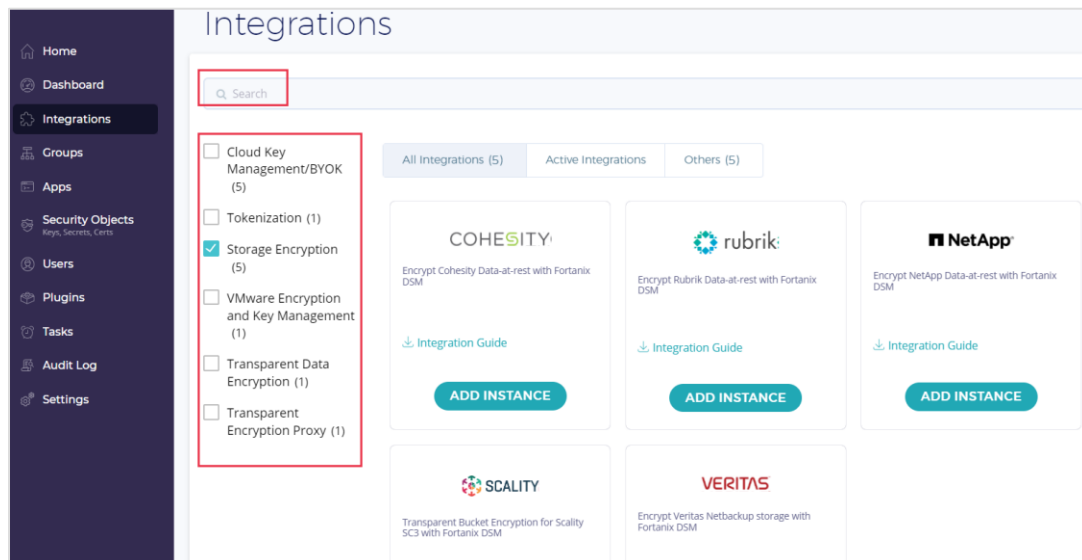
Home
Dashboard
Integrations
Groups
Apps
Security Objects
Keys, Secrets, Certs
Users
Plugins
Tasks
Audit Log
Settings

Integrations

Search

Cloud Key Management/BYOK (5)
Tokenization (1)
Storage Encryption (5)
VMware Encryption and Key Management (1)
Transparent Data Encryption (1)
Transparent Encryption Proxy (1)

All Integrations (5) | Active Integrations | Others (5)

COHESITY
Encrypt Cohesity Data-at-rest with Fortanix DSM
Integration Guide
ADD INSTANCE

rubrik
Encrypt Rubrik Data-at-rest with Fortanix DSM
Integration Guide
ADD INSTANCE

NetApp
Encrypt NetApp Data-at-rest with Fortanix DSM
Integration Guide
ADD INSTANCE

SCALITY
Transparent Bucket Encryption for Scality SC3 with Fortanix DSM

VERITAS
Encrypt Veritas Netbackup storage with Fortanix DSM